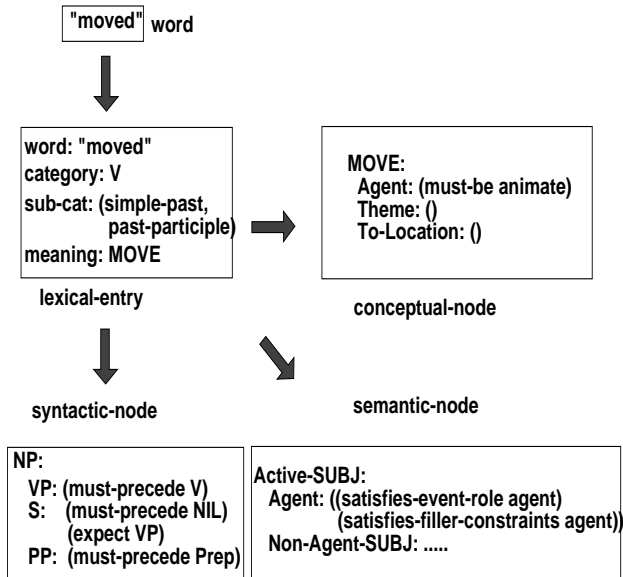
"moved" word

word: "moved"
category: V
sub-cat: (simple-past, past-participle)
meaning: MOVE

lexical-entry

MOVE:
Agent: (must-be animate)
Theme: ()
To-Location: ()

conceptual-node

syntactic-node

semantic-node

NP:
VP: (must-precede V)
S: (must-precede NIL) (expect VP)
PP: (must-precede Prep)

Active-SUBJ:
Agent: ((satisfies-event-role agent) (satisfies-filler-constraints agent))
Non-Agent-SUBJ: .....